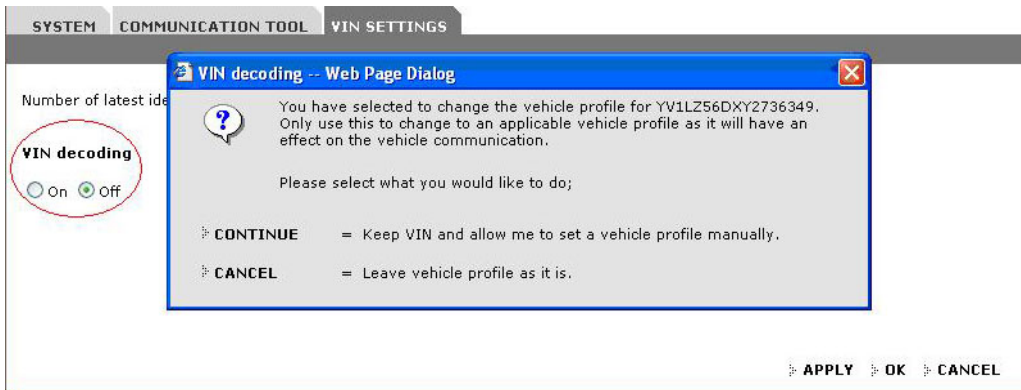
SYSTEM COMMUNICATION TOOL VIN SETTINGS

Number of latest ide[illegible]

VIN decoding

On Off

VIN decoding -- Web Page Dialog

You have selected to change the vehicle profile for YV1LZ56DXY2736349. Only use this to change to an applicable vehicle profile as it will have an effect on the vehicle communication.

Please select what you would like to do;

CONTINUE = Keep VIN and allow me to set a vehicle profile manually.

CANCEL = Leave vehicle profile as it is.

APPLY OK CANCEL